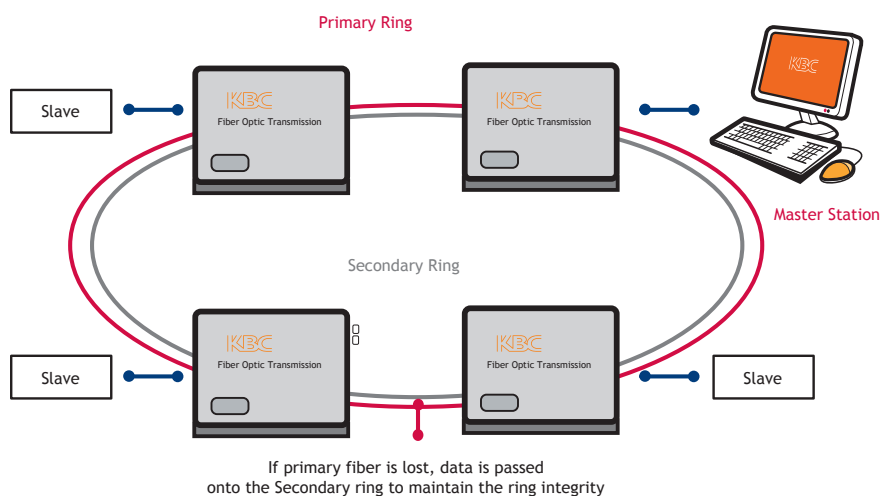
Primary Ring

Slave

KBC
Fiber Optic Transmission

KBC
Fiber Optic Transmission

KBC

Master Station

Secondary Ring

Slave

KBC
Fiber Optic Transmission

KBC
Fiber Optic Transmission

Slave

If primary fiber is lost, data is passed onto the Secondary ring to maintain the ring integrity